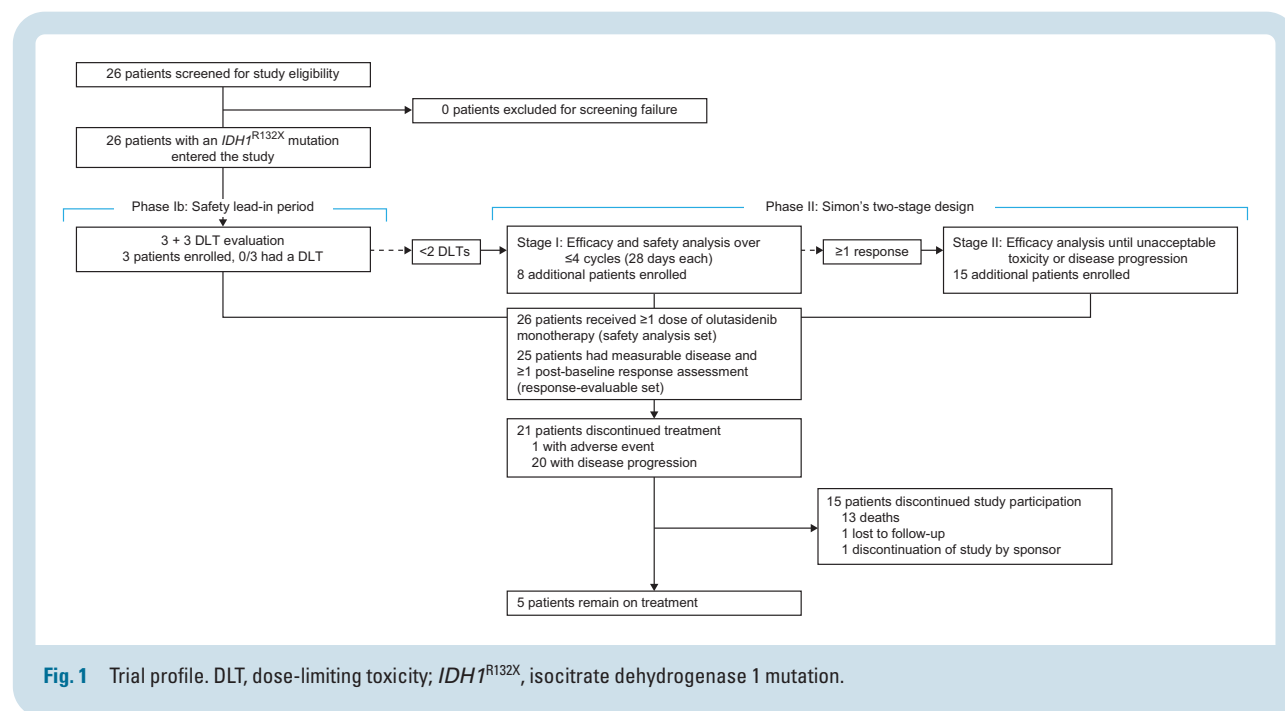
26 patients screened for study eligibility

0 patients excluded for screening failure

26 patients with an $IDH1^{R132X}$ mutation entered the study

Phase Ib: Safety lead-in period

Phase II: Simon's two-stage design

3 + 3 DLT evaluation
3 patients enrolled, 0/3 had a DLT

<2 DLTs

Stage I: Efficacy and safety analysis over ≤4 cycles (28 days each)
8 additional patients enrolled

≥1 response

Stage II: Efficacy analysis until unacceptable toxicity or disease progression
15 additional patients enrolled

26 patients received ≥1 dose of olutasidenib monotherapy (safety analysis set)
25 patients had measurable disease and ≥1 post-baseline response assessment (response-evaluable set)

21 patients discontinued treatment
1 with adverse event
20 with disease progression

15 patients discontinued study participation
13 deaths
1 lost to follow-up
1 discontinuation of study by sponsor

5 patients remain on treatment

Fig. 1 Trial profile. DLT, dose-limiting toxicity; $IDH1^{R132X}$, isocitrate dehydrogenase 1 mutation.